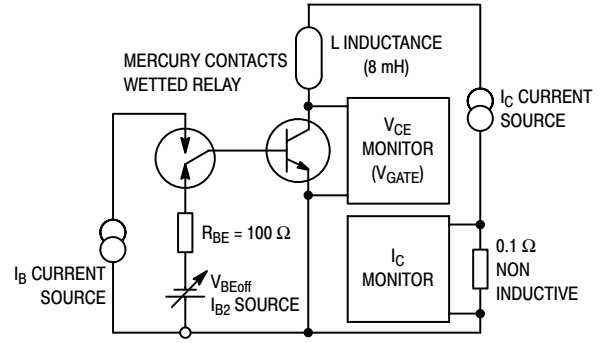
MERCURY CONTACTS WETTED RELAY

L INDUCTANCE (8 mH)

$I_C$ CURRENT SOURCE

$V_{CE}$ MONITOR ($V_{GATE}$)

$R_{BE} = 100\ \Omega$

$I_B$ CURRENT SOURCE

$V_{BEoff}$
$I_{B2}$ SOURCE

$I_C$ MONITOR

$0.1\ \Omega$ NON INDUCTIVE